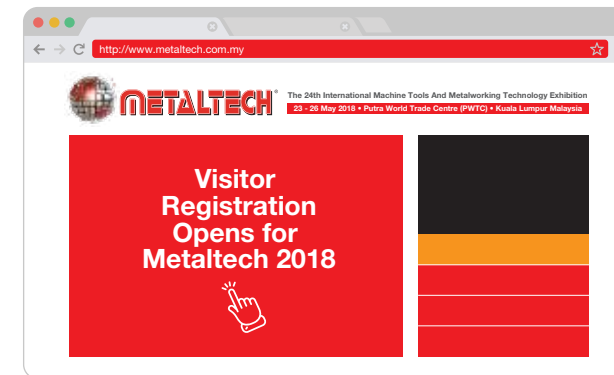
http://www.metaltech.com.my

METALTECH®

The 24th International Machine Tools And Metalworking Technology Exhibition
23 - 26 May 2018 • Putra World Trade Centre (PWTC) • Kuala Lumpur Malaysia

Visitor Registration Opens for Metaltech 2018